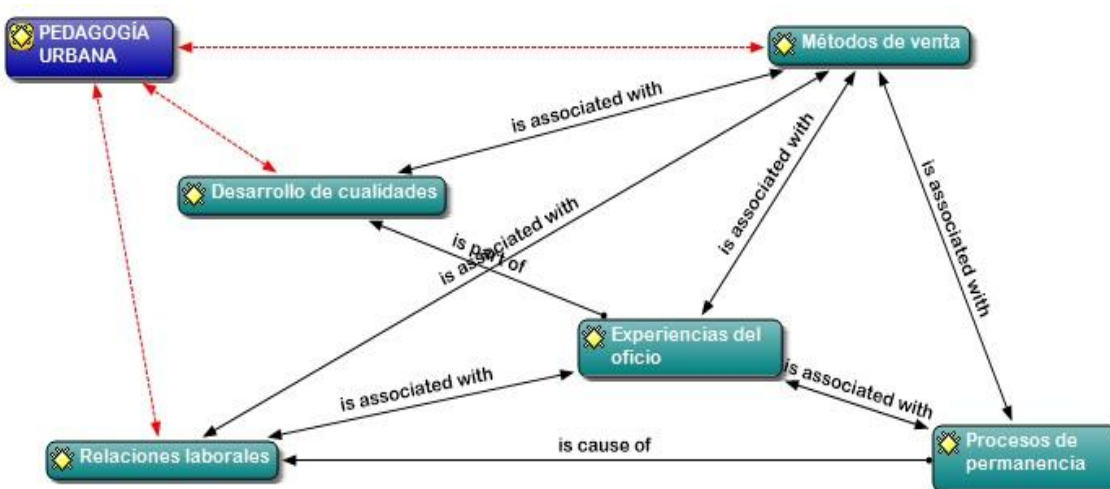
PEDAGOGÍA URBANA

Métodos de venta

is associated with

Desarrollo de cualidades

is associated with

is associated with

is associated with

is part of

Experiencias del oficio

is associated with

is associated with

Relaciones laborales

is cause of

Procesos de permanencia